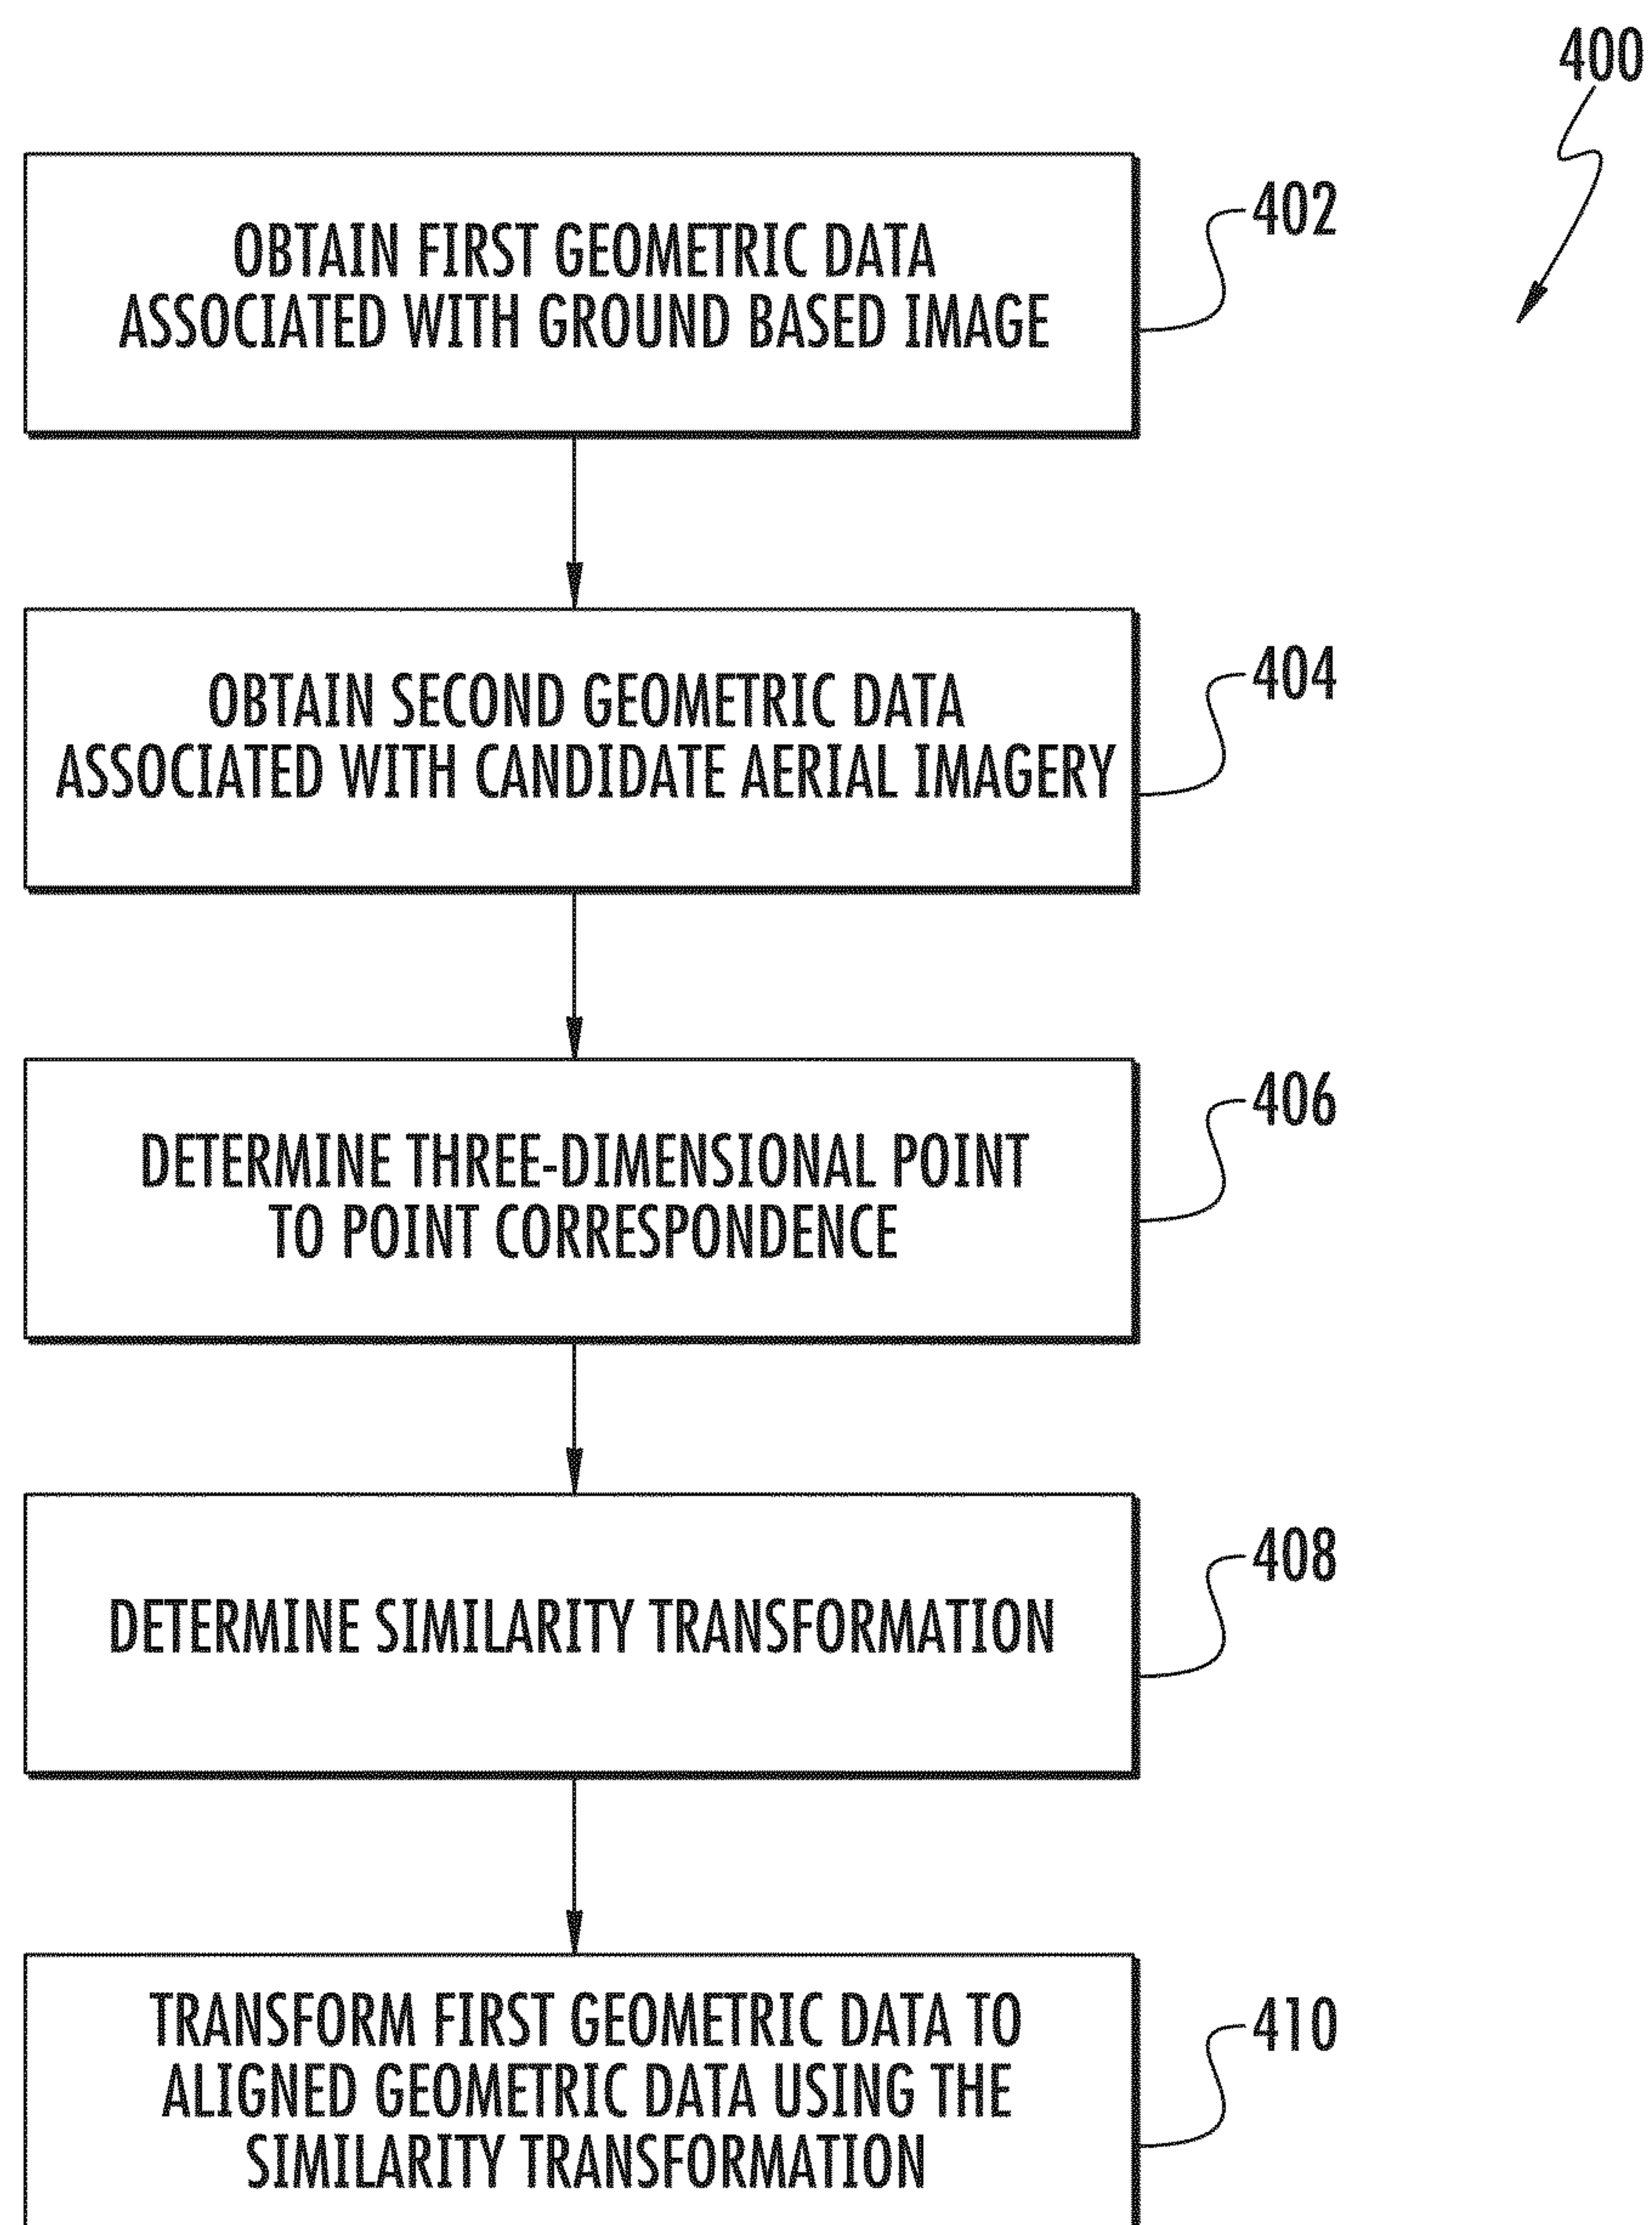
400

OBTAIN FIRST GEOMETRIC DATA ASSOCIATED WITH GROUND BASED IMAGE

402

OBTAIN SECOND GEOMETRIC DATA ASSOCIATED WITH CANDIDATE AERIAL IMAGERY

404

DETERMINE THREE-DIMENSIONAL POINT TO POINT CORRESPONDENCE

406

DETERMINE SIMILARITY TRANSFORMATION

408

TRANSFORM FIRST GEOMETRIC DATA TO ALIGNED GEOMETRIC DATA USING THE SIMILARITY TRANSFORMATION

410